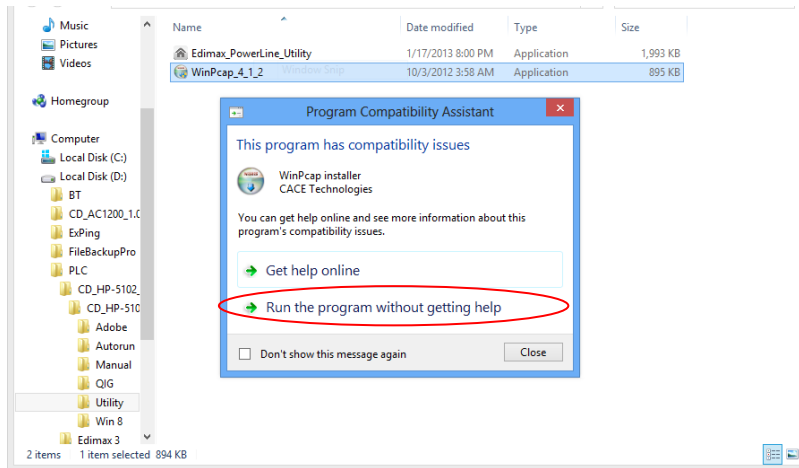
Music
Pictures
Videos

Homegroup

Computer
Local Disk (C:)
Local Disk (D:)
BT
CD_AC1200_1.0
ExPing
FileBackupPro
PLC
CD_HP-5102_
CD_HP-510
Adobe
Autorun
Manual
QIG
Utility
Win 8
Edimax 3

| Name | Date modified | Type | Size |
|---|---|---|---|
| Edimax_PowerLine_Utility | 1/17/2013 8:00 PM | Application | 1,993 KB |
| WinPcap_4_1_2 | 10/3/2012 3:58 AM | Application | 895 KB |

Window Snip

Program Compatibility Assistant

This program has compatibility issues

WinPcap installer
CACE Technologies

You can get help online and see more information about this program's compatibility issues.

Get help online

Run the program without getting help

Don't show this message again

Close

2 items 1 item selected 894 KB